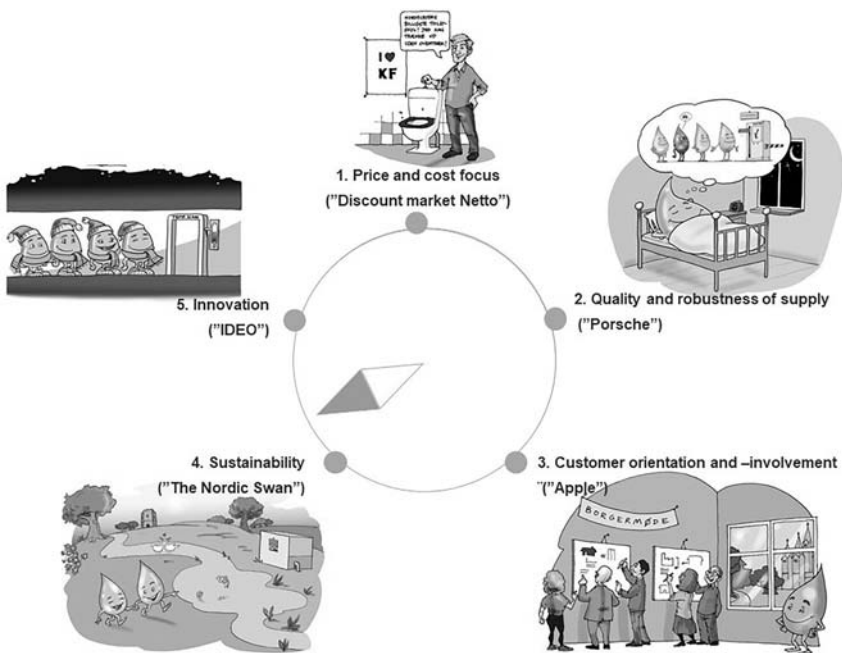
I ♥ KF

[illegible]

1. Price and cost focus
(”Discount market Netto”)

2. Quality and robustness of supply
(”Porsche”)

3. Customer orientation and –involvement
(”Apple”)

BORGERMØDE

4. Sustainability
(”The Nordic Swan”)

5. Innovation
(”IDEO”)